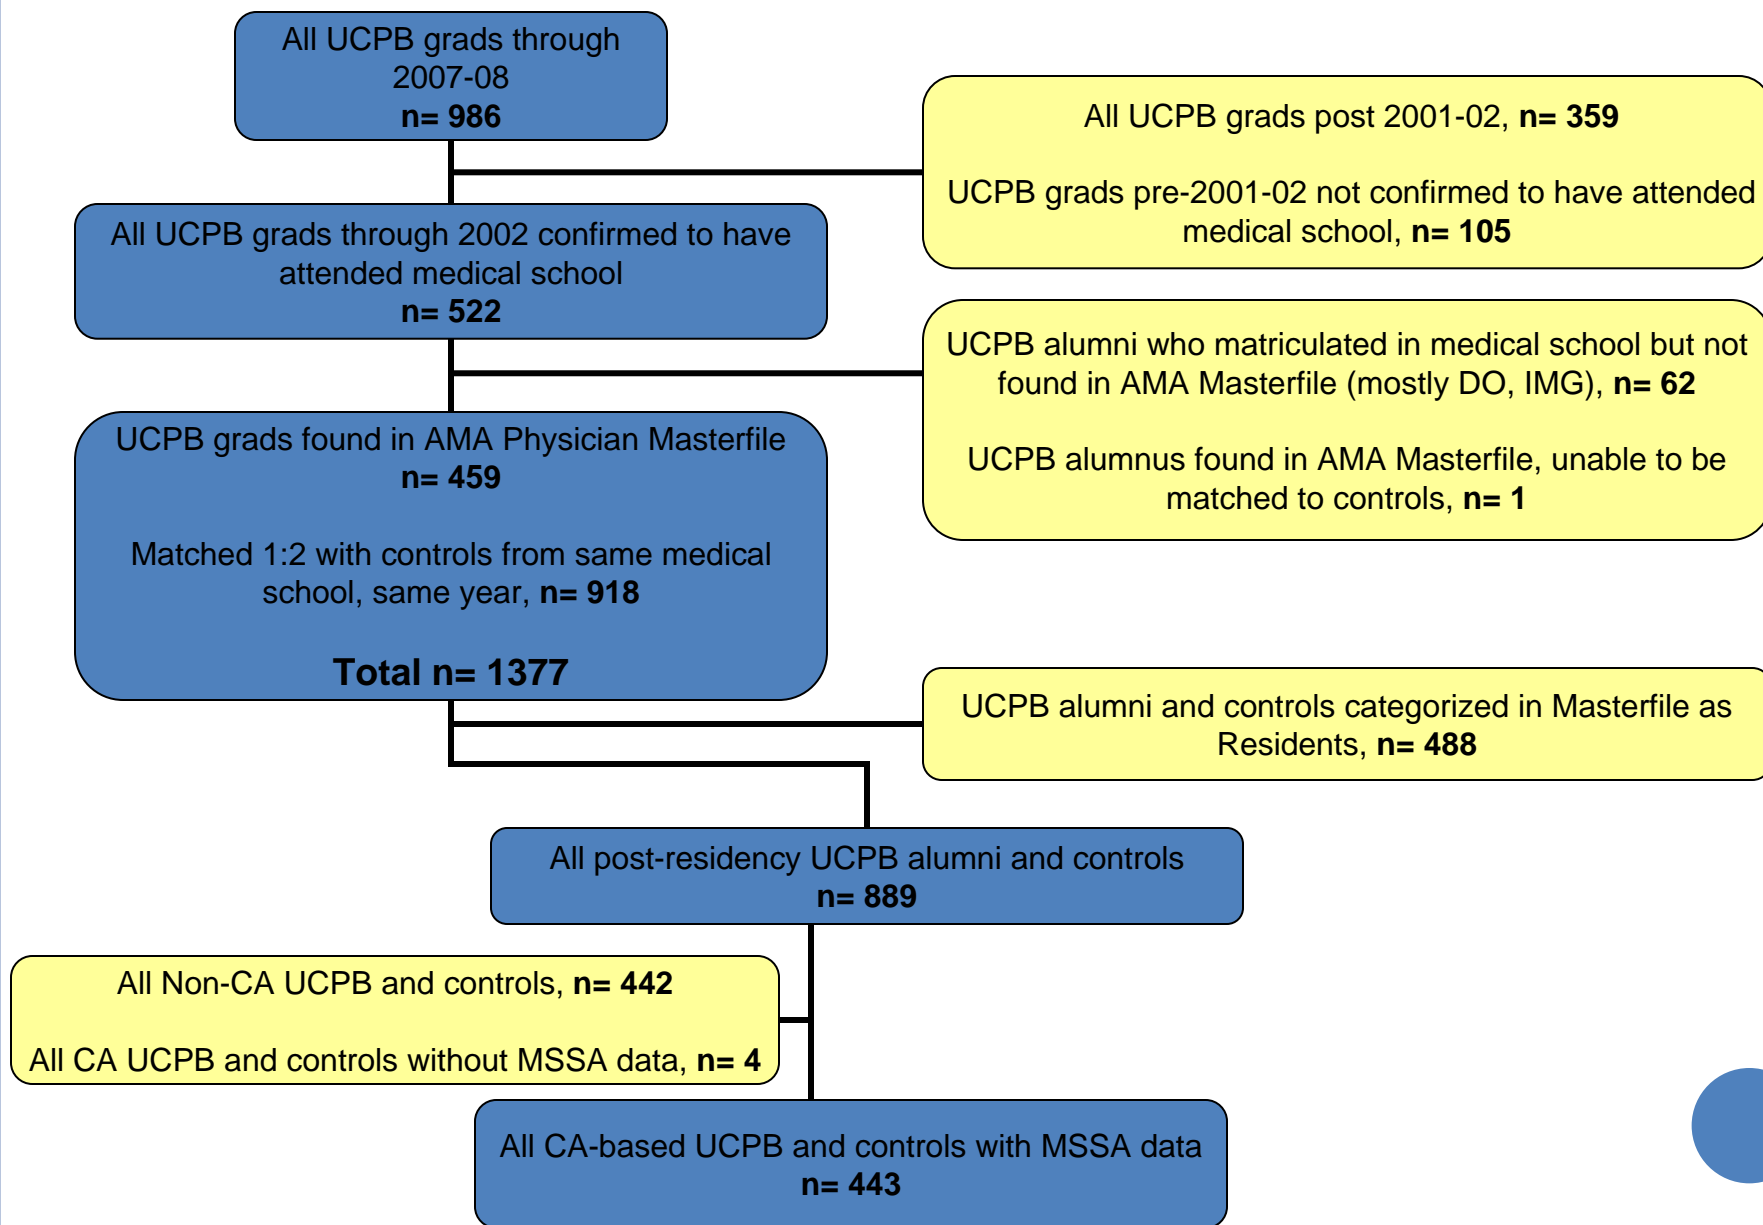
All UCPB grads through 2007-08
n= 986

All UCPB grads post 2001-02, n= 359

UCPB grads pre-2001-02 not confirmed to have attended medical school, n= 105

All UCPB grads through 2002 confirmed to have attended medical school
n= 522

UCPB alumni who matriculated in medical school but not found in AMA Masterfile (mostly DO, IMG), n= 62

UCPB alumnus found in AMA Masterfile, unable to be matched to controls, n= 1

UCPB grads found in AMA Physician Masterfile
n= 459

Matched 1:2 with controls from same medical school, same year, n= 918

Total n= 1377

UCPB alumni and controls categorized in Masterfile as Residents, n= 488

All post-residency UCPB alumni and controls
n= 889

All Non-CA UCPB and controls, n= 442

All CA UCPB and controls without MSSA data, n= 4

All CA-based UCPB and controls with MSSA data
n= 443